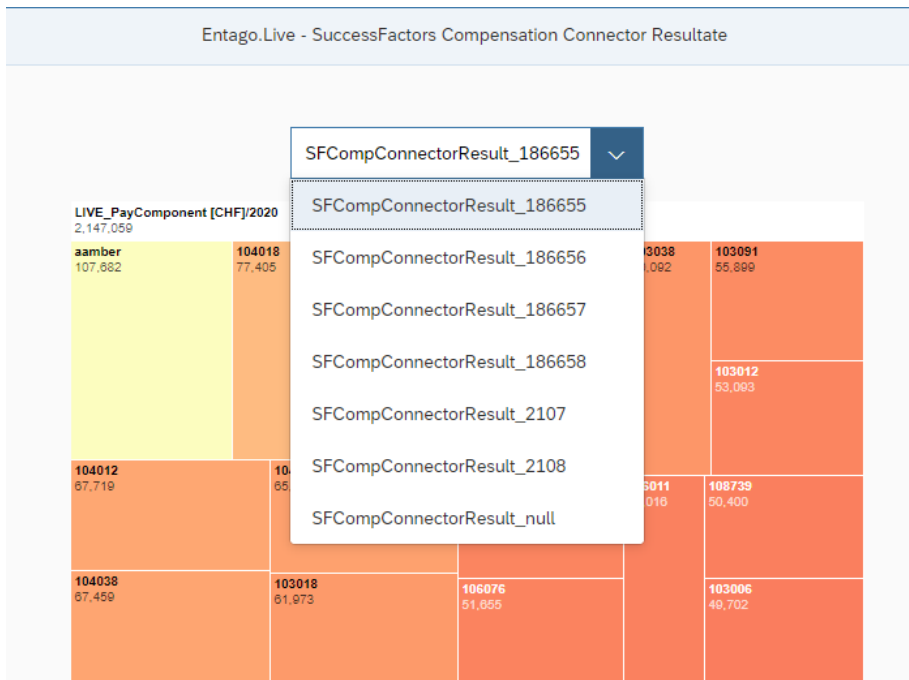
Entago.Live - SuccessFactors Compensation Connector Resultate

SFCompConnectorResult_186655

SFCompConnectorResult_186655
SFCompConnectorResult_186656
SFCompConnectorResult_186657
SFCompConnectorResult_186658
SFCompConnectorResult_2107
SFCompConnectorResult_2108
SFCompConnectorResult_null

LIVE_PayComponent [CHF]/2020
2,147,059

aamber
107,682

104018
77,405

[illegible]3038
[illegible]092

103091
55,899

103012
53,093

104012
67,719

10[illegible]
65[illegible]

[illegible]6011
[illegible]016

108739
50,400

104038
67,459

103018
61,973

106076
51,655

103006
49,702